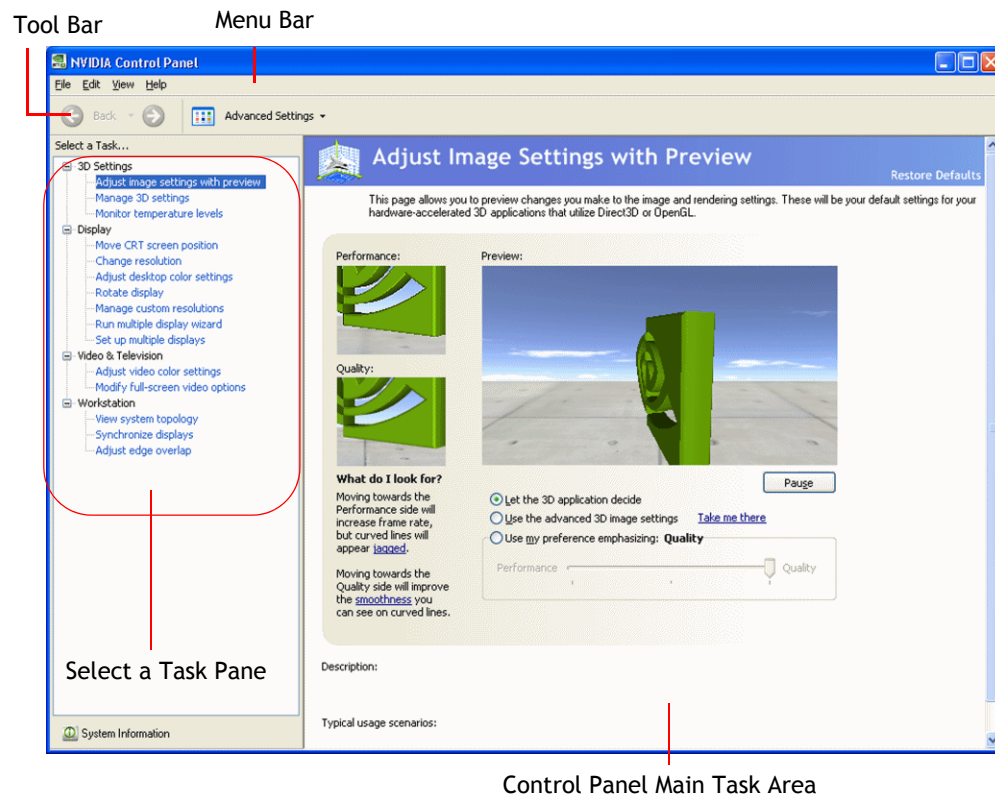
Tool Bar

Menu Bar

NVIDIA Control Panel

File Edit View Help

Back

Advanced Settings

Select a Task...

3D Settings
Adjust image settings with preview
Manage 3D settings
Monitor temperature levels
Display
Move CRT screen position
Change resolution
Adjust desktop color settings
Rotate display
Manage custom resolutions
Run multiple display wizard
Set up multiple displays
Video & Television
Adjust video color settings
Modify full-screen video options
Workstation
View system topology
Synchronize displays
Adjust edge overlap

Select a Task Pane

System Information

Adjust Image Settings with Preview

Restore Defaults

This page allows you to preview changes you make to the image and rendering settings. These will be your default settings for your hardware-accelerated 3D applications that utilize Direct3D or OpenGL.

Performance:

Preview:

Quality:

What do I look for?

Moving towards the Performance side will increase frame rate, but curved lines will appear jagged.

Moving towards the Quality side will improve the smoothness you can see on curved lines.

Pause

Let the 3D application decide

Use the advanced 3D image settings

Take me there

Use my preference emphasizing: Quality

Performance

Quality

Description:

Typical usage scenarios:

Control Panel Main Task Area